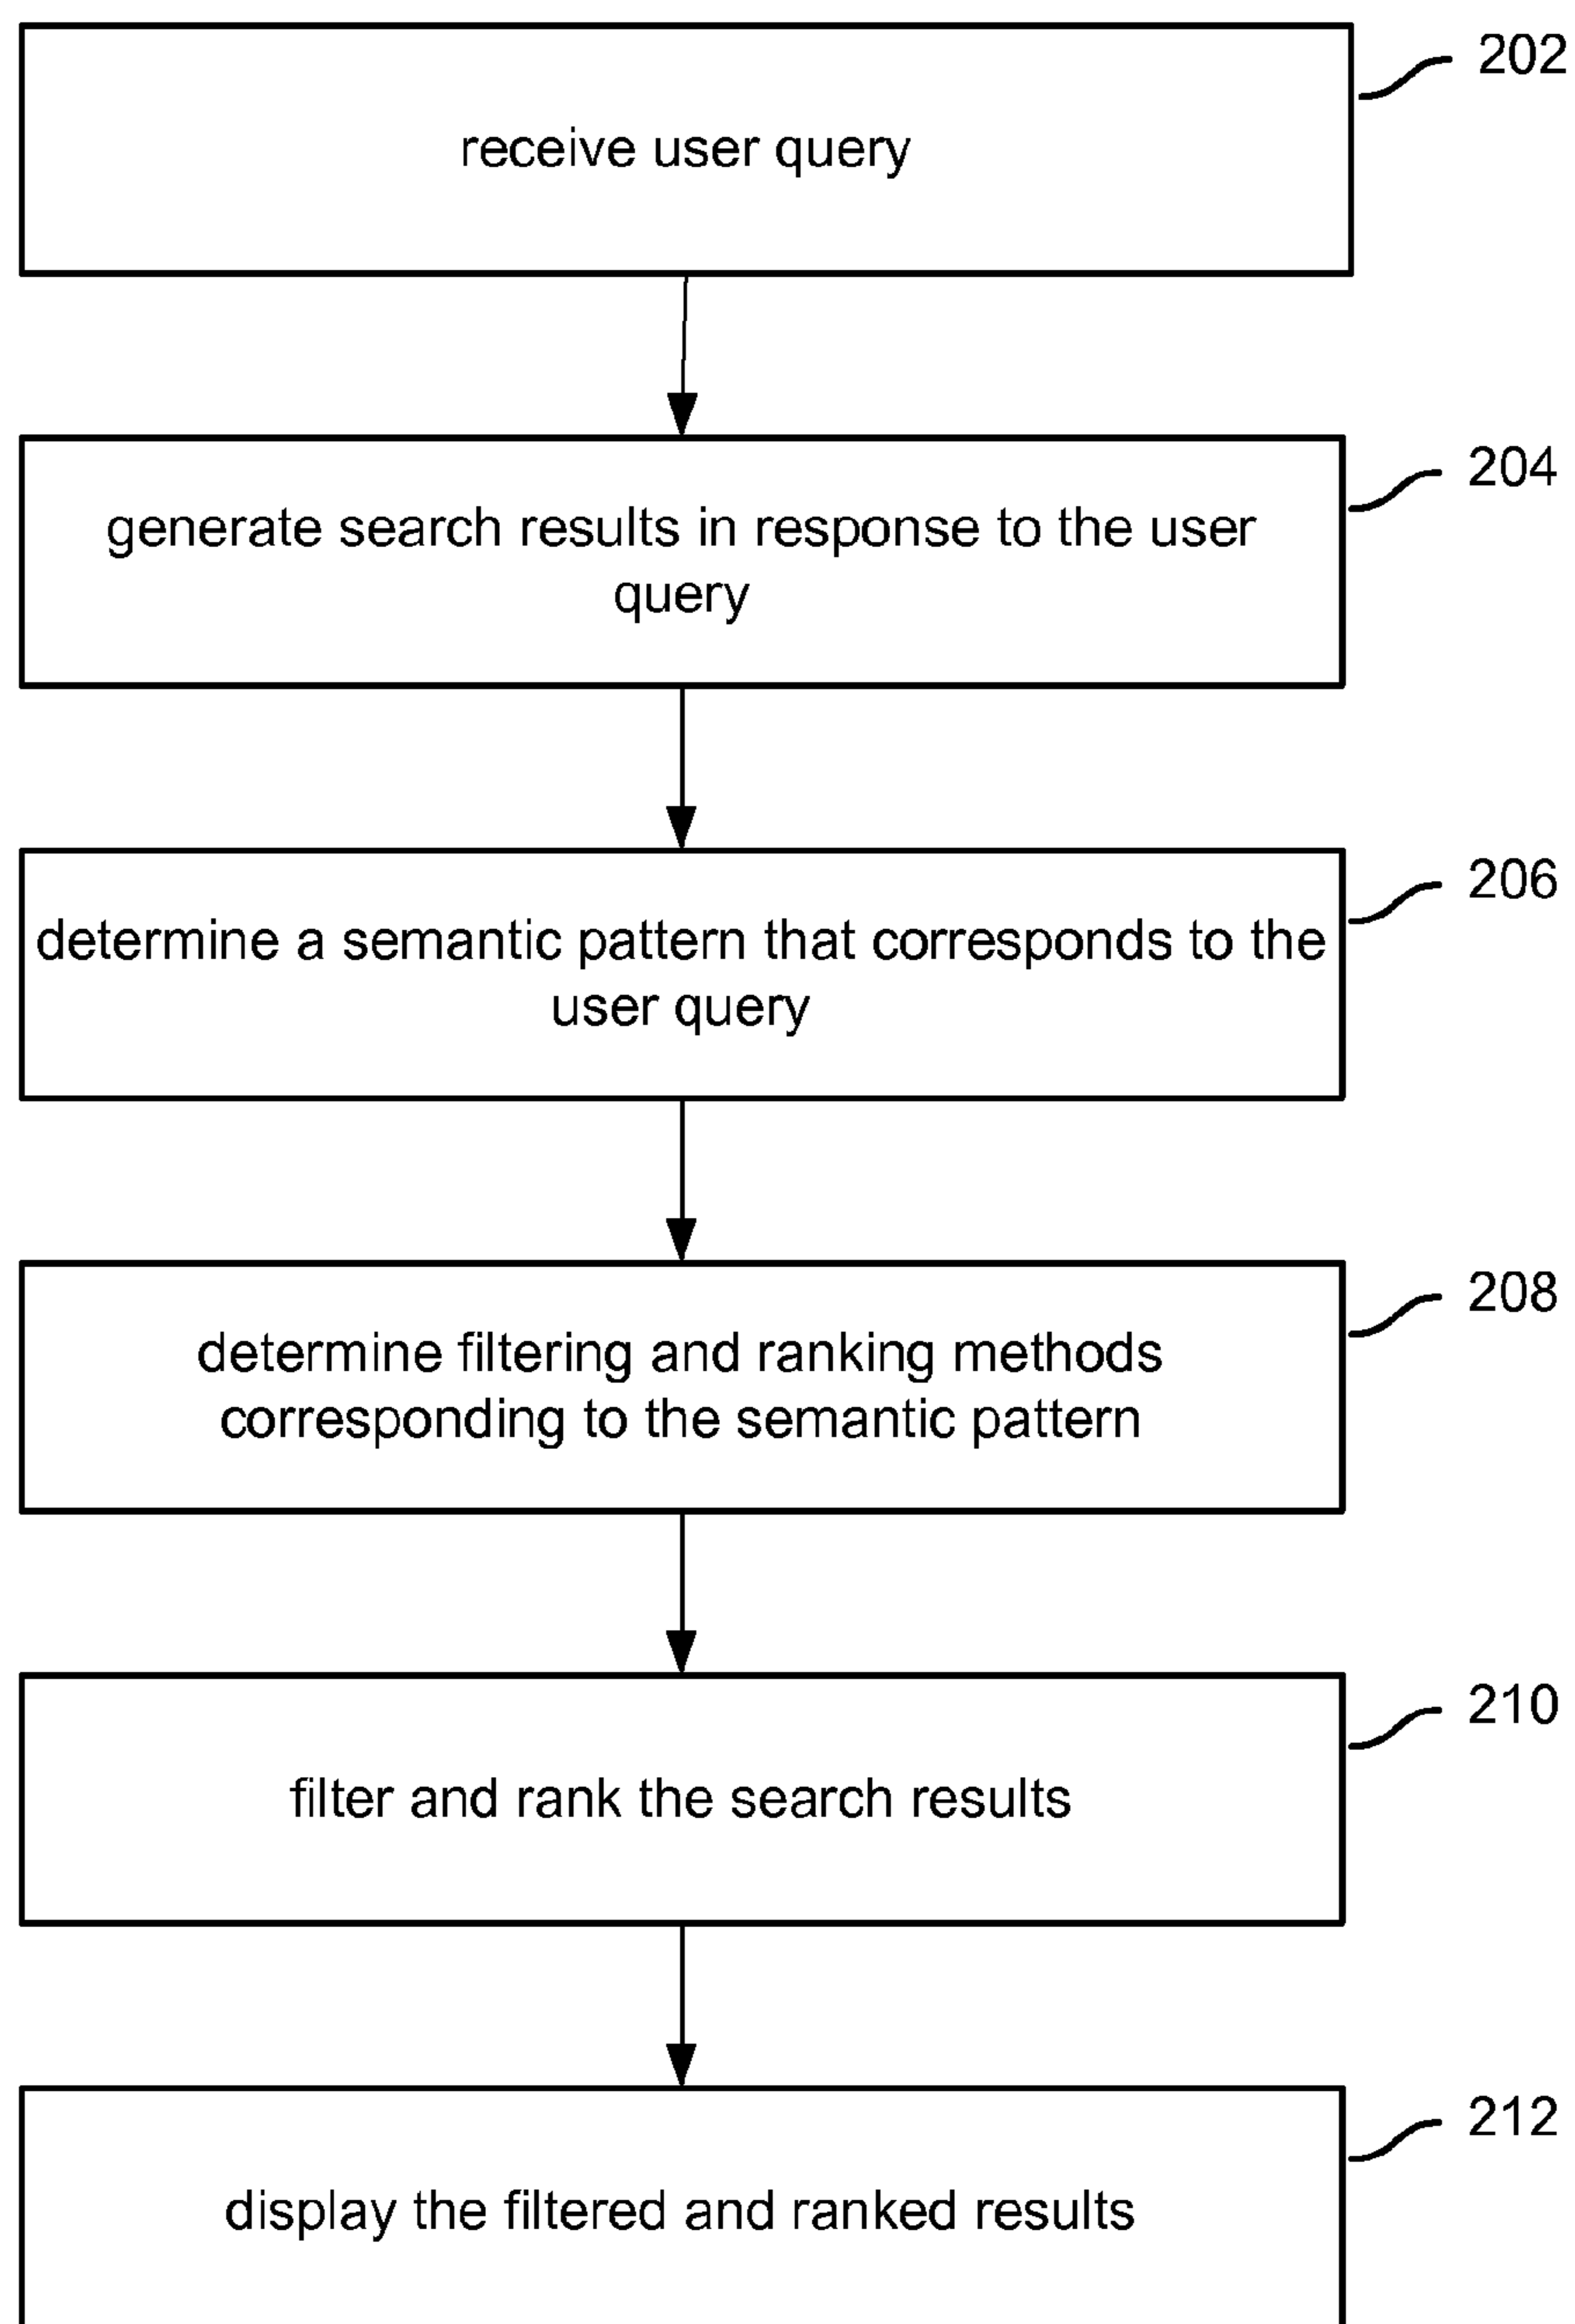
receive user query

202

generate search results in response to the user query

204

determine a semantic pattern that corresponds to the user query

206

determine filtering and ranking methods corresponding to the semantic pattern

208

filter and rank the search results

210

display the filtered and ranked results

212